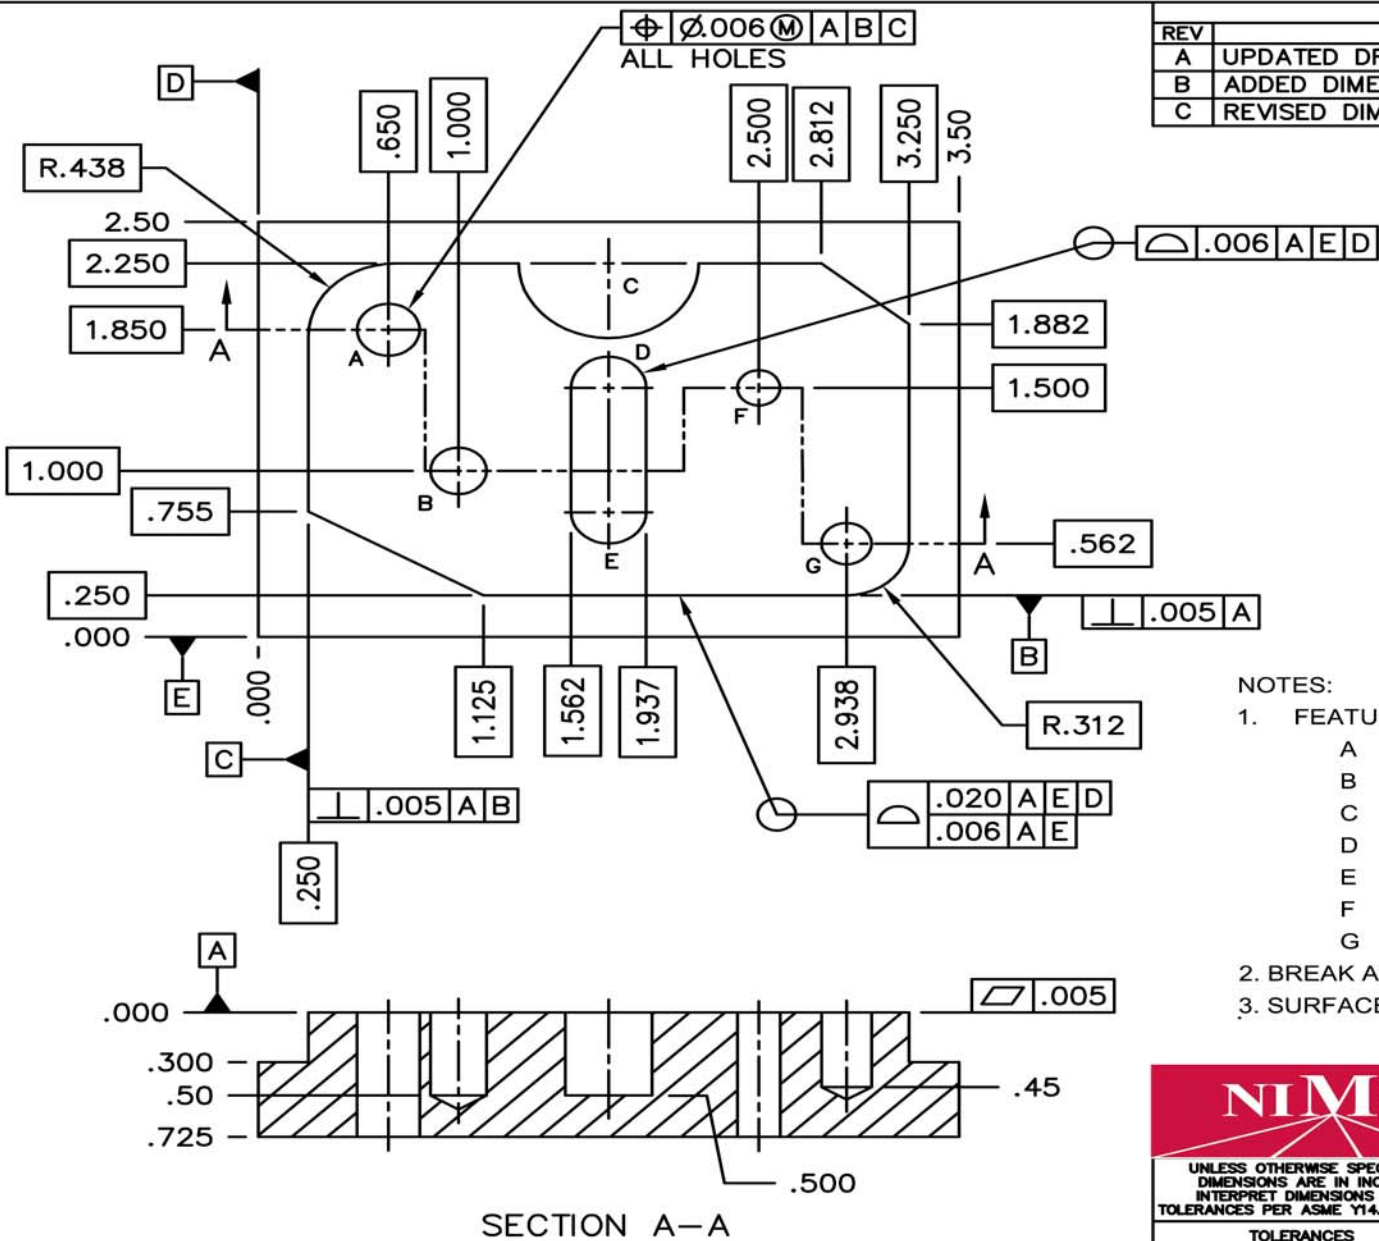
| REV | |
|---|---|
| A | UPDATED DR |
| B | ADDED DIME |
| C | REVISED DIM |

$\oplus$ | Ø.006 Ⓜ | A | B | C
ALL HOLES

D

R.438

.650
1.000
2.500
2.812
3.250
3.50

2.50
2.250
1.850
A
A
C
D
B
E
F
G

$\frown$ | .006 | A | E | D

1.882
1.500
1.000
.755
.562
A
.250
.000
$\perp$ | .005 | A
B
E
.000
1.125
1.562
1.937
2.938
R.312
C
$\perp$ | .005 | A | B
.250

$\frown$ | .020 | A | E | D
.006 | A | E

NOTES:
1. FEATU
A
B
C
D
E
F
G
2. BREAK A
3. SURFACE

A
.000
$\square$ | .005
.300
.50
.725
.45
.500
SECTION A–A

NIM
UNLESS OTHERWISE SPEC
DIMENSIONS ARE IN INC
INTERPRET DIMENSIONS
TOLERANCES PER ASME Y14.
TOLERANCES